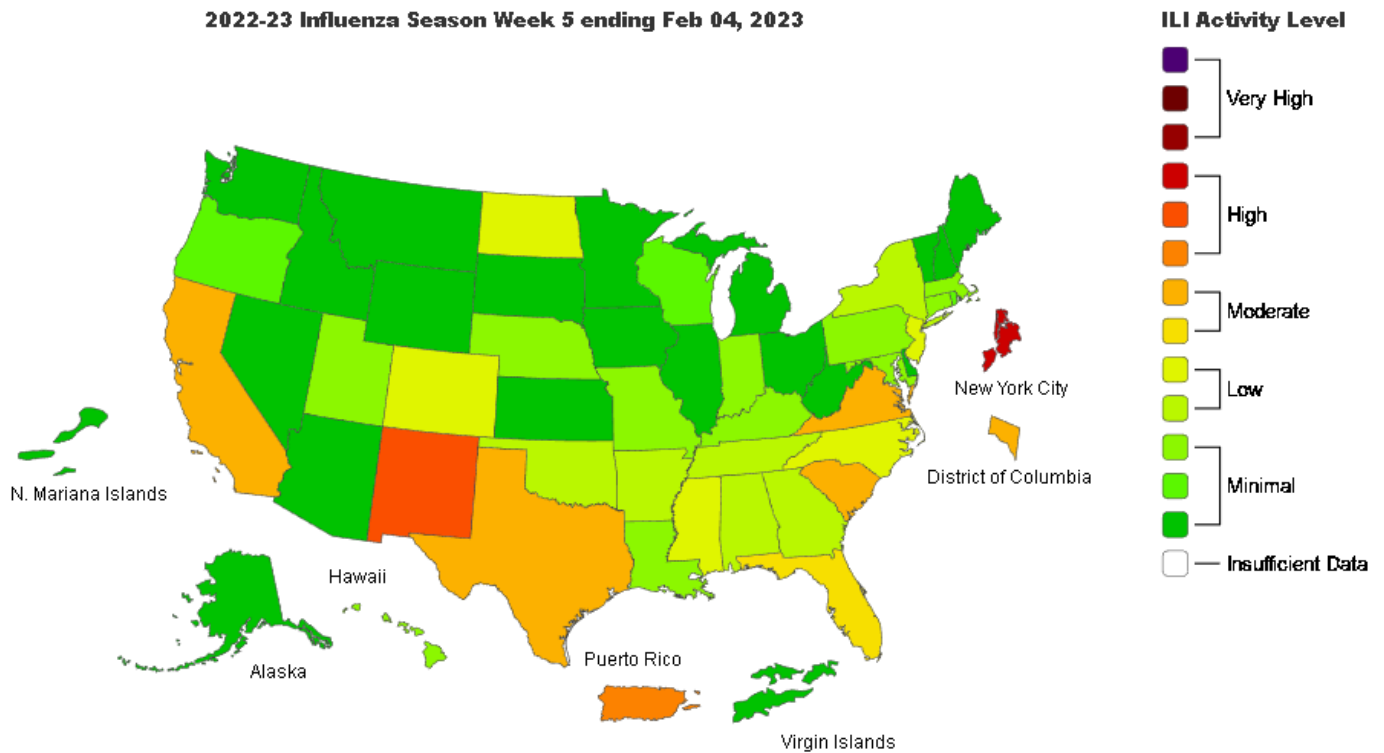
2022-23 Influenza Season Week 5 ending Feb 04, 2023

ILI Activity Level

Very High

High

Moderate

Low

Minimal

Insufficient Data

New York City

District of Columbia

N. Mariana Islands

Hawaii

Alaska

Puerto Rico

Virgin Islands